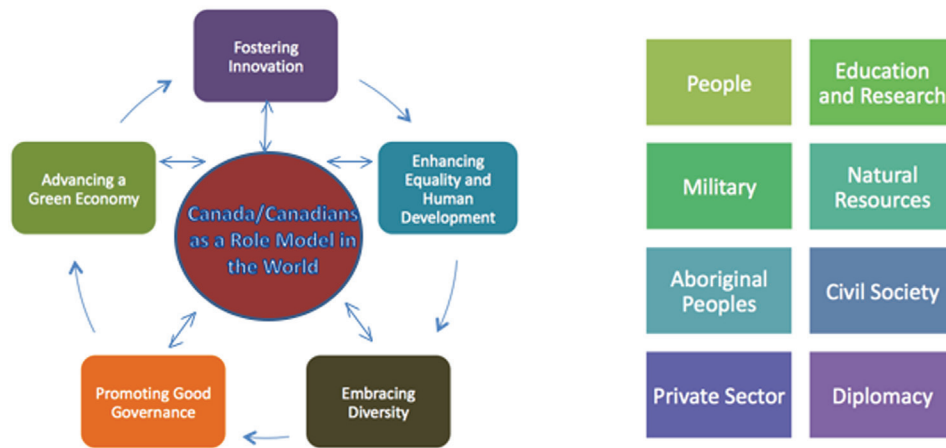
Fostering Innovation

Enhancing Equality and Human Development

Embracing Diversity

Promoting Good Governance

Advancing a Green Economy

Canada/Canadians as a Role Model in the World

People

Education and Research

Military

Natural Resources

Aboriginal Peoples

Civil Society

Private Sector

Diplomacy